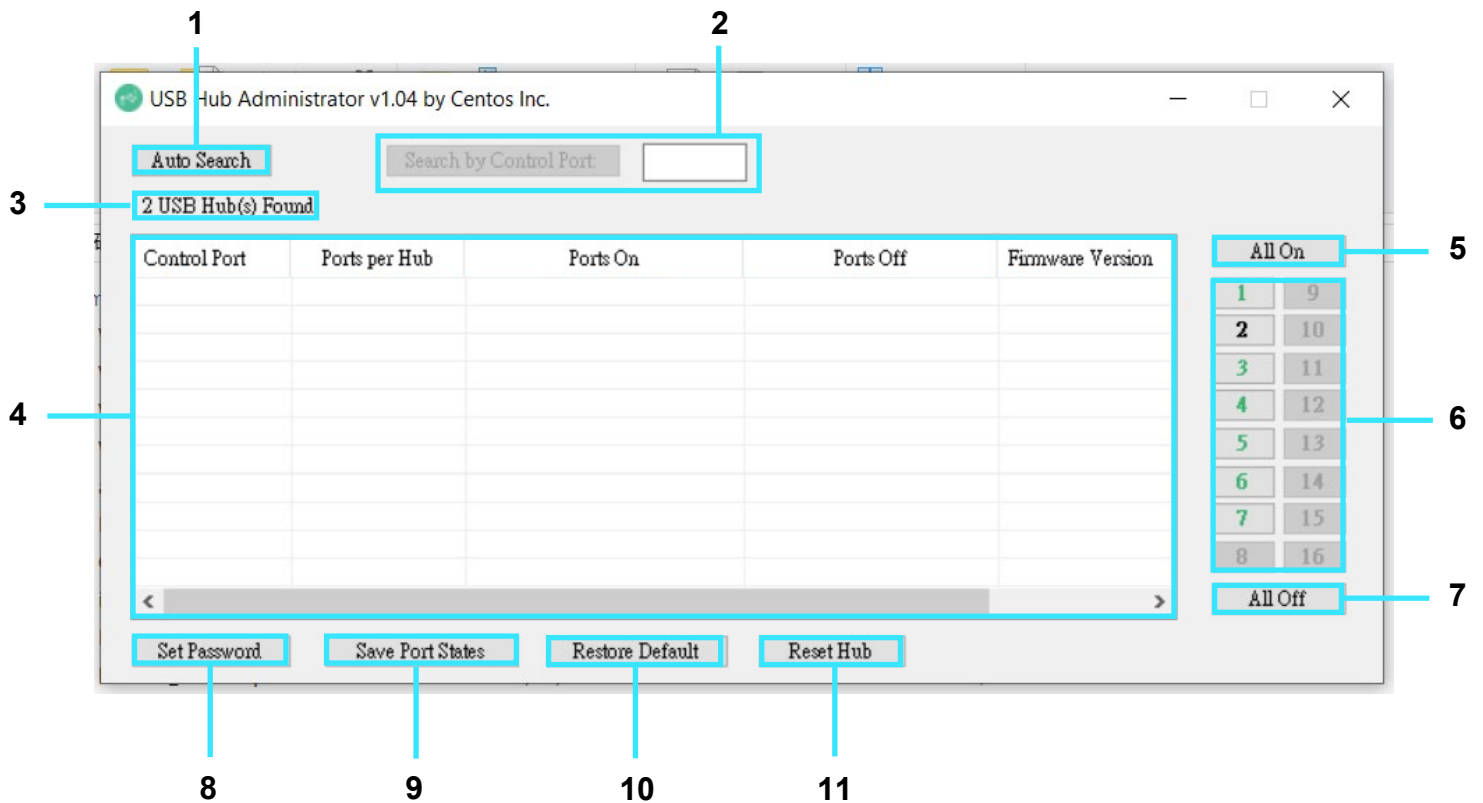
1

2

USB Hub Administrator v1.04 by Centos Inc.

Auto Search

Search by Control Port

3

2 USB Hub(s) Found

| Control Port | Ports per Hub | Ports On | Ports Off | Firmware Version |
|---|---|---|---|---|
| | | | | |

4

All On

5

1 9
2 10
3 11
4 12
5 13
6 14
7 15
8 16

6

All Off

7

Set Password

Save Port States

Restore Default

Reset Hub

8

9

10

11